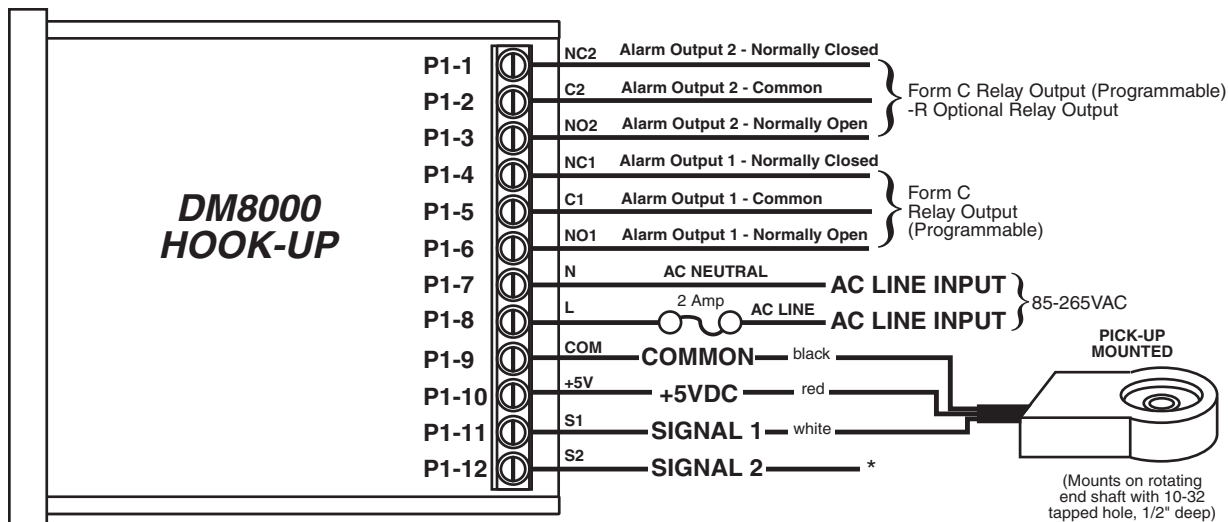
DM8000
HOOK-UP

P1-1 NC2 Alarm Output 2 - Normally Closed
P1-2 C2 Alarm Output 2 - Common
P1-3 NO2 Alarm Output 2 - Normally Open

Form C Relay Output (Programmable)
-R Optional Relay Output

P1-4 NC1 Alarm Output 1 - Normally Closed
P1-5 C1 Alarm Output 1 - Common
P1-6 NO1 Alarm Output 1 - Normally Open

Form C
Relay Output
(Programmable)

P1-7 N AC NEUTRAL AC LINE INPUT
P1-8 L 2 Amp AC LINE AC LINE INPUT

85-265VAC

P1-9 COM COMMON black
P1-10 +5V +5VDC red
P1-11 S1 SIGNAL 1 white
P1-12 S2 SIGNAL 2 *

PICK-UP
MOUNTED

(Mounts on rotating end shaft with 10-32 tapped hole, 1/2" deep)